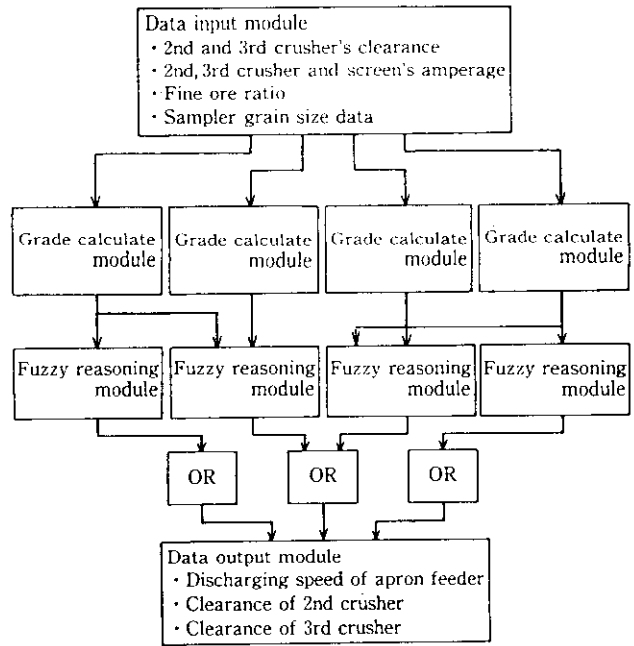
Data input module
· 2nd and 3rd crusher's clearance
· 2nd, 3rd crusher and screen's amperage
· Fine ore ratio
· Sampler grain size data

Grade calculate module

Grade calculate module

Grade calculate module

Grade calculate module

Fuzzy reasoning module

Fuzzy reasoning module

Fuzzy reasoning module

Fuzzy reasoning module

OR

OR

OR

Data output module
· Discharging speed of apron feeder
· Clearance of 2nd crusher
· Clearance of 3rd crusher